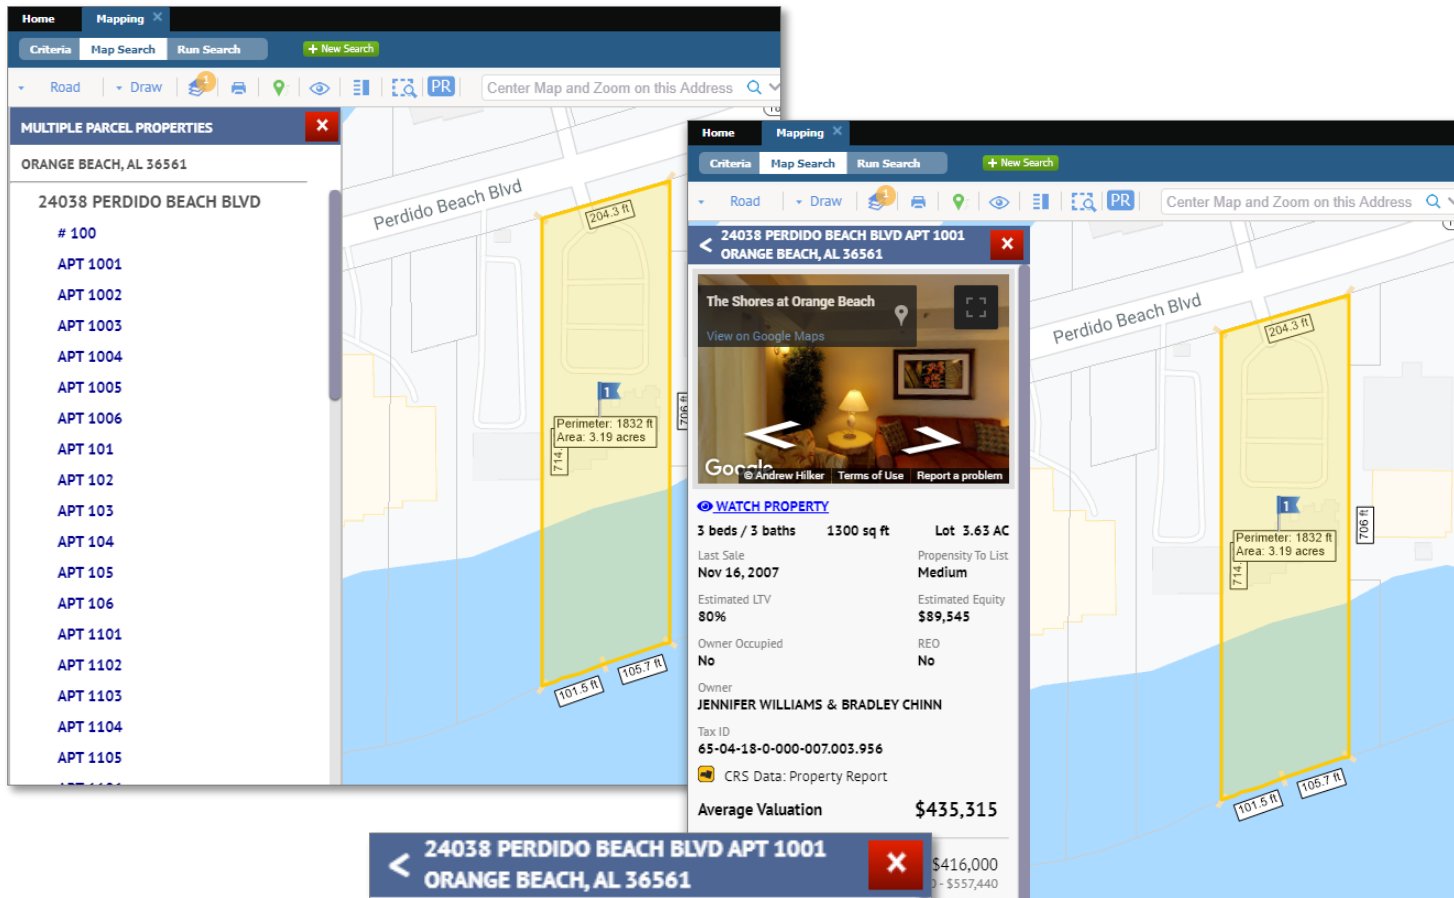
Home Mapping ×
Criteria Map Search Run Search + New Search
Road Draw 1 PR Center Map and Zoom on this Address

MULTIPLE PARCEL PROPERTIES ×
ORANGE BEACH, AL 36561
24038 PERDIDO BEACH BLVD
# 100
APT 1001
APT 1002
APT 1003
APT 1004
APT 1005
APT 1006
APT 101
APT 102
APT 103
APT 104
APT 105
APT 106
APT 1101
APT 1102
APT 1103
APT 1104
APT 1105

Perdido Beach Blvd
204.3 ft
1
Perimeter: 1832 ft
Area: 3.19 acres
714
706 ft
101.5 ft
105.7 ft

Home Mapping ×
Criteria Map Search Run Search + New Search
Road Draw 1 PR Center Map and Zoom on this Address

24038 PERDIDO BEACH BLVD APT 1001
ORANGE BEACH, AL 36561 ×
The Shores at Orange Beach
View on Google Maps
Google © Andrew Hilker Terms of Use Report a problem
WATCH PROPERTY
3 beds / 3 baths 1300 sq ft Lot 3.63 AC
Last Sale
Nov 16, 2007
Propensity To List
Medium
Estimated LTV
80%
Estimated Equity
$89,545
Owner Occupied
No
REO
No
Owner
JENNIFER WILLIAMS & BRADLEY CHINN
Tax ID
65-04-18-0-000-007.003.956
CRS Data: Property Report
Average Valuation $435,315
$416,000
- $557,440

Perdido Beach Blvd
204.3 ft
1
Perimeter: 1832 ft
Area: 3.19 acres
714
706 ft
101.5 ft
105.7 ft

24038 PERDIDO BEACH BLVD APT 1001
ORANGE BEACH, AL 36561 ×